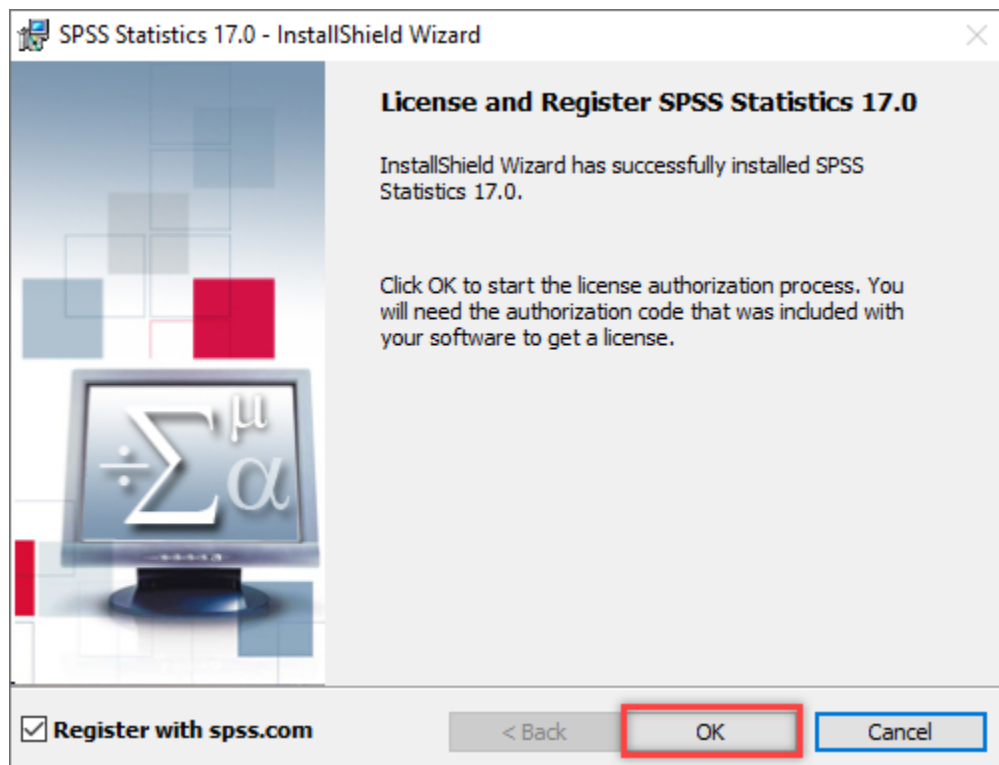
SPSS Statistics 17.0 - InstallShield Wizard

License and Register SPSS Statistics 17.0

InstallShield Wizard has successfully installed SPSS Statistics 17.0.

Click OK to start the license authorization process. You will need the authorization code that was included with your software to get a license.

$\div\sum^{\mu}\alpha$

Register with spss.com

< Back

OK

Cancel